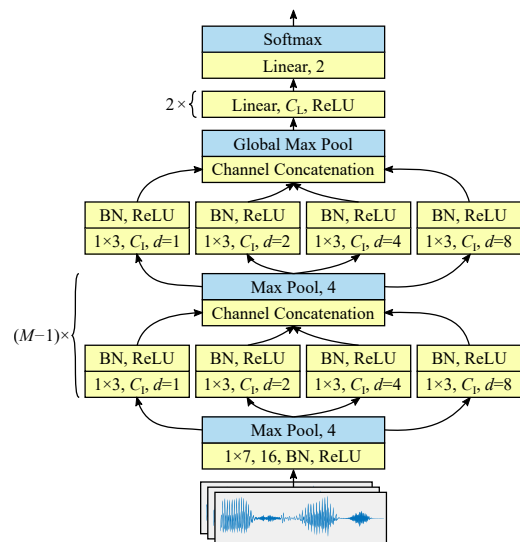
Softmax

Linear, 2

$2\times$ Linear, $C_L$, ReLU

Global Max Pool

Channel Concatenation

BN, ReLU

$1\times3$, $C_I$, $d$=1

BN, ReLU

$1\times3$, $C_I$, $d$=2

BN, ReLU

$1\times3$, $C_I$, $d$=4

BN, ReLU

$1\times3$, $C_I$, $d$=8

Max Pool, 4

Channel Concatenation

$(M-1)\times$

BN, ReLU

$1\times3$, $C_I$, $d$=1

BN, ReLU

$1\times3$, $C_I$, $d$=2

BN, ReLU

$1\times3$, $C_I$, $d$=4

BN, ReLU

$1\times3$, $C_I$, $d$=8

Max Pool, 4

$1\times7$, 16, BN, ReLU